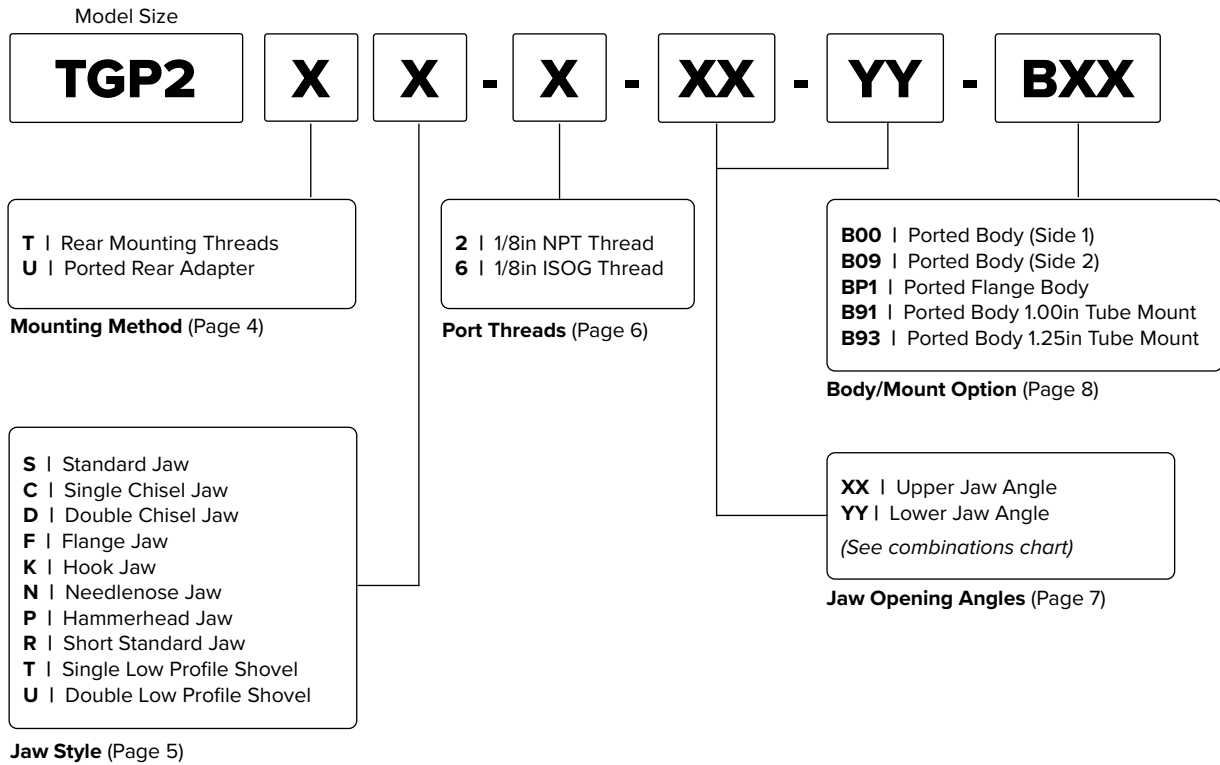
Model Size

TGP2 X X - X - XX - YY - BXX

T | Rear Mounting Threads
U | Ported Rear Adapter

Mounting Method (Page 4)

2 | 1/8in NPT Thread
6 | 1/8in ISOG Thread

Port Threads (Page 6)

B00 | Ported Body (Side 1)
B09 | Ported Body (Side 2)
BP1 | Ported Flange Body
B91 | Ported Body 1.00in Tube Mount
B93 | Ported Body 1.25in Tube Mount

Body/Mount Option (Page 8)

S | Standard Jaw
C | Single Chisel Jaw
D | Double Chisel Jaw
F | Flange Jaw
K | Hook Jaw
N | Needlenose Jaw
P | Hammerhead Jaw
R | Short Standard Jaw
T | Single Low Profile Shovel
U | Double Low Profile Shovel

Jaw Style (Page 5)

XX | Upper Jaw Angle
YY | Lower Jaw Angle
(See combinations chart)

Jaw Opening Angles (Page 7)